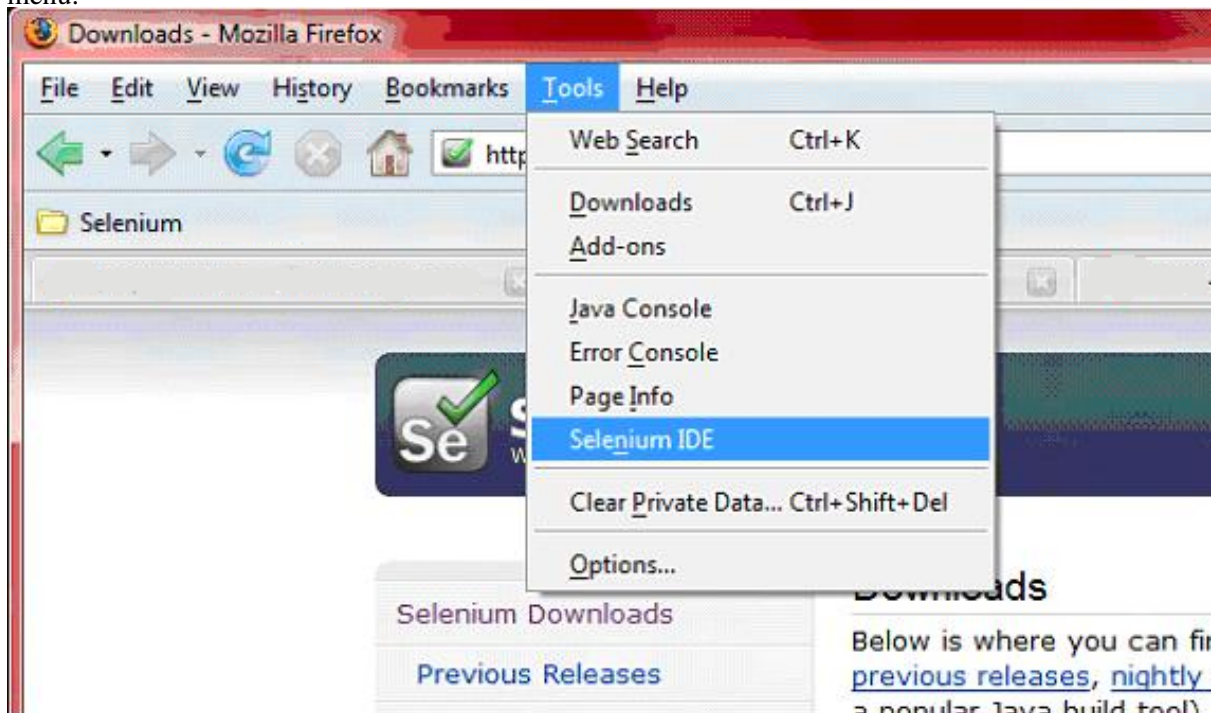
menu:

Downloads - Mozilla Firefox

File Edit View History Bookmarks Tools Help

http

Selenium

Web Search Ctrl+K
Downloads Ctrl+J
Add-ons
Java Console
Error Console
Page Info
Selenium IDE
Clear Private Data... Ctrl+Shift+Del
Options...

Se

Downloads

Selenium Downloads

Previous Releases

Below is where you can fi
previous releases, nightly
a popular Java build tool)